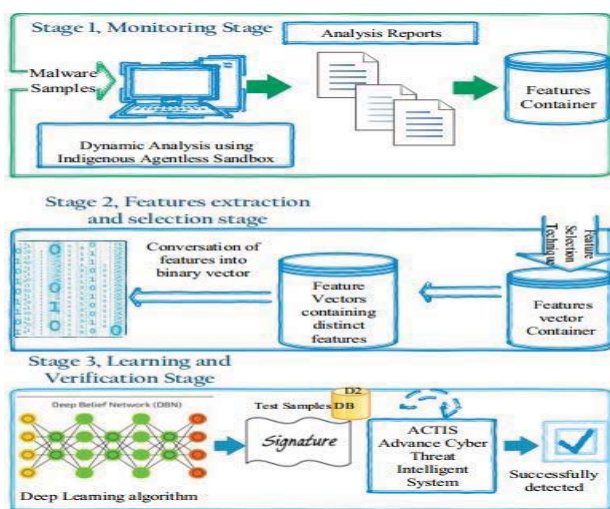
Stage 1, Monitoring Stage

Analysis Reports

Malware Samples

Features Container

Dynamic Analysis using Indigenous Agentless Sandbox

Stage 2, Features extraction and selection stage

Feature Selection Technique

Conversation of features into binary vector

Feature Vectors containing distinct features

Features vector Container

Stage 3, Learning and Verification Stage

Deep Belief Network (DBN)

Test Samples DB

D2

Signature

ACTIS Advance Cyber Threat Intelligent System

Successfully detected

Deep Learning algorithm